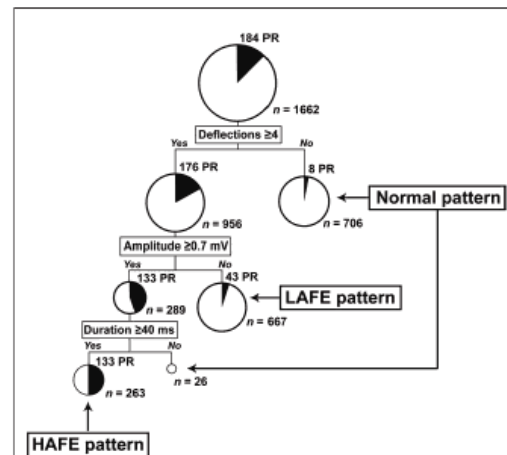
184 PR

n = 1662

Deflections ≥4

Yes

No

176 PR

8 PR

Normal pattern

n = 956

n = 706

Amplitude ≥0.7 mV

Yes

No

133 PR

43 PR

n = 289

LAFE pattern

n = 667

Duration ≥40 ms

Yes

No

133 PR

n = 263

n = 26

HAFE pattern